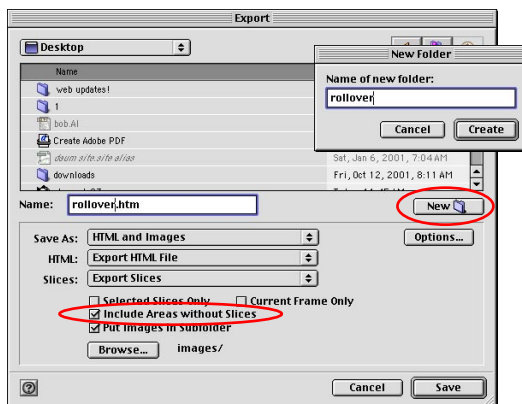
Export

Desktop

Name

web updates!

1

bob.AI

Create Adobe PDF

daum site.site alias

downloads

Sat, Jan 6, 2001, 7:04 AM

Fri, Oct 12, 2001, 8:25 AM

New Folder

Name of new folder:

rollover

Cancel

Create

Name: rollover.htm

New

Save As: HTML and Images

Options...

HTML: Export HTML File

Slices: Export Slices

Selected Slices Only

Current Frame Only

Include Areas without Slices

Put Images in Subfolder

Browse...

images/

Cancel

Save